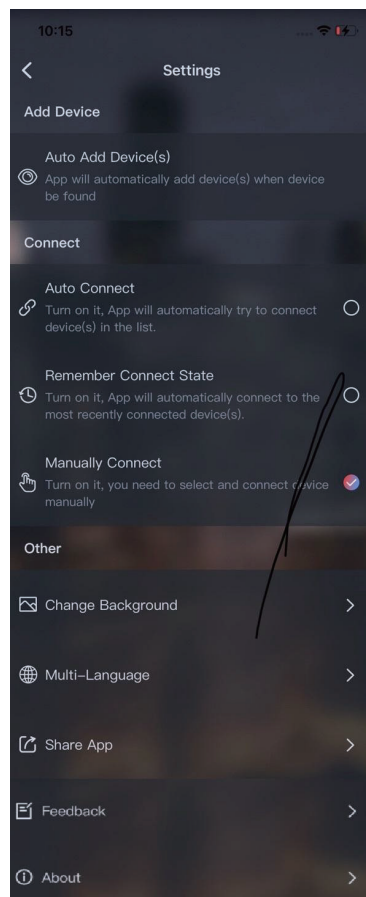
10:15

Settings

Add Device

Auto Add Device(s)
App will automatically add device(s) when device be found

Connect

Auto Connect
Turn on it, App will automatically try to connect device(s) in the list.

Remember Connect State
Turn on it, App will automatically connect to the most recently connected device(s).

Manually Connect
Turn on it, you need to select and connect device manually

Other

Change Background

Multi-Language

Share App

Feedback

About